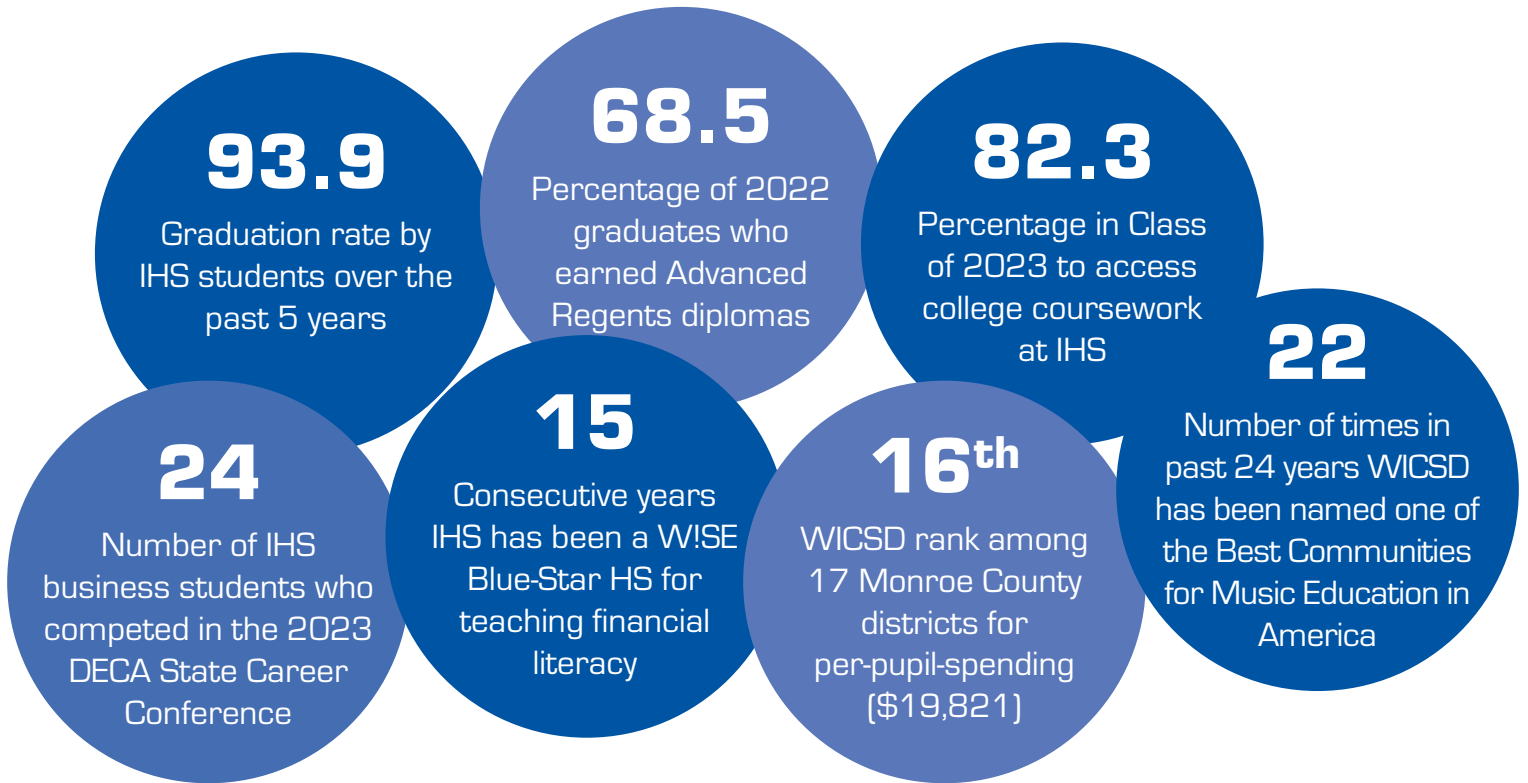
93.9

Graduation rate by IHS students over the past 5 years

68.5

Percentage of 2022 graduates who earned Advanced Regents diplomas

82.3

Percentage in Class of 2023 to access college coursework at IHS

22

Number of times in past 24 years WICSD has been named one of the Best Communities for Music Education in America

24

Number of IHS business students who competed in the 2023 DECA State Career Conference

15

Consecutive years IHS has been a W!SE Blue-Star HS for teaching financial literacy

16$^{th}$

WICSD rank among 17 Monroe County districts for per-pupil-spending ($19,821)